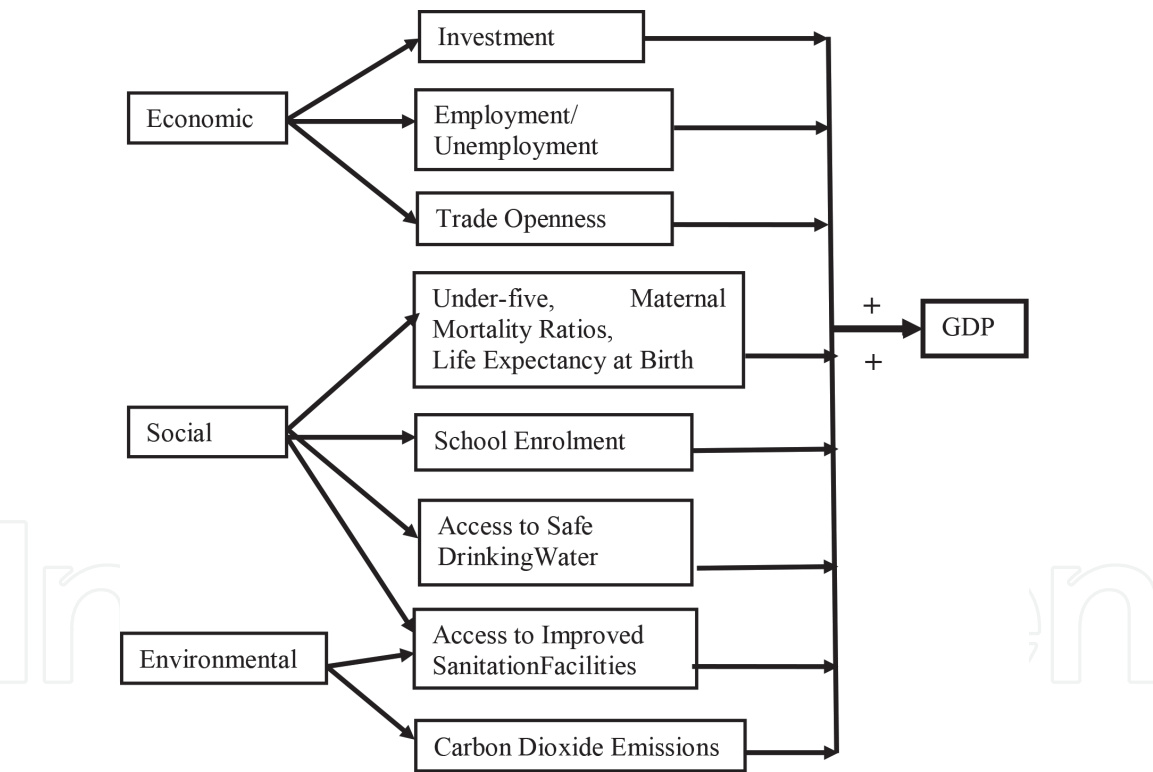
Economic

Investment

Employment/ Unemployment

Trade Openness

Under-five, Maternal Mortality Ratios, Life Expectancy at Birth

+

GDP

+

Social

School Enrolment

Access to Safe DrinkingWater

Environmental

Access to Improved SanitationFacilities

Carbon Dioxide Emissions